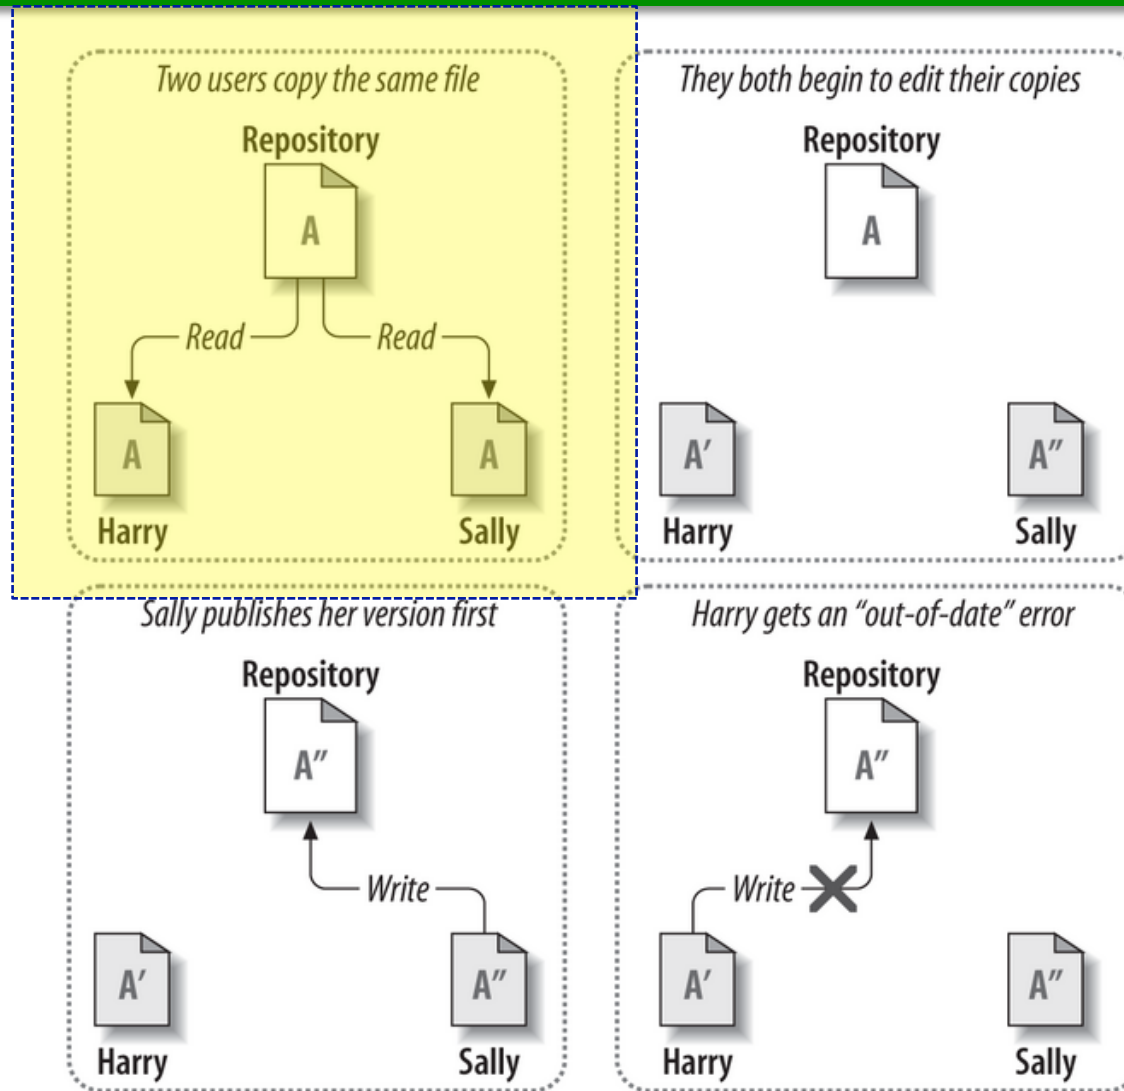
Two users copy the same file

Repository

A

Read

Read

A

A

Harry

Sally

They both begin to edit their copies

Repository

A

A′

A″

Harry

Sally

Sally publishes her version first

Repository

A″

Write

A′

A″

Harry

Sally

Harry gets an "out-of-date" error

Repository

A″

Write

A′

A″

Harry

Sally